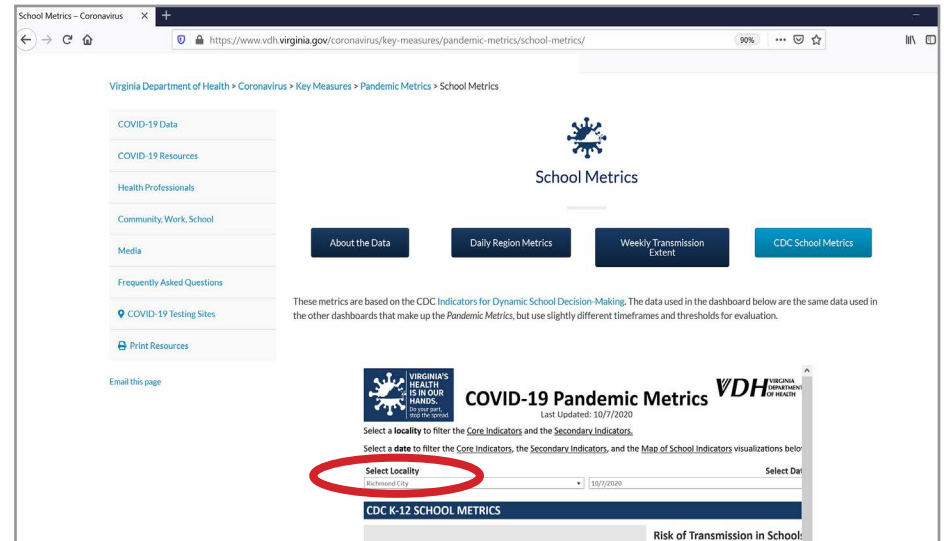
School Metrics – Coronavirus

https://www.vdh.virginia.gov/coronavirus/key-measures/pandemic-metrics/school-metrics/

90%

Virginia Department of Health > Coronavirus > Key Measures > Pandemic Metrics > School Metrics

COVID-19 Data

COVID-19 Resources

Health Professionals

Community, Work, School

Media

Frequently Asked Questions

COVID-19 Testing Sites

Print Resources

Email this page

School Metrics

About the Data

Daily Region Metrics

Weekly Transmission Extent

CDC School Metrics

These metrics are based on the CDC Indicators for Dynamic School Decision-Making. The data used in the dashboard below are the same data used in the other dashboards that make up the Pandemic Metrics, but use slightly different timeframes and thresholds for evaluation.

VIRGINIA'S HEALTH IS IN OUR HANDS. Do your part, stop the spread.

COVID-19 Pandemic Metrics

VDH VIRGINIA DEPARTMENT OF HEALTH

Last Updated: 10/7/2020

Select a locality to filter the Core Indicators and the Secondary Indicators.

Select a date to filter the Core Indicators, the Secondary Indicators, and the Map of School Indicators visualizations belo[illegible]

Select Locality

Richmond City

Select Dat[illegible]

10/7/2020

CDC K-12 SCHOOL METRICS

Risk of Transmission in School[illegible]